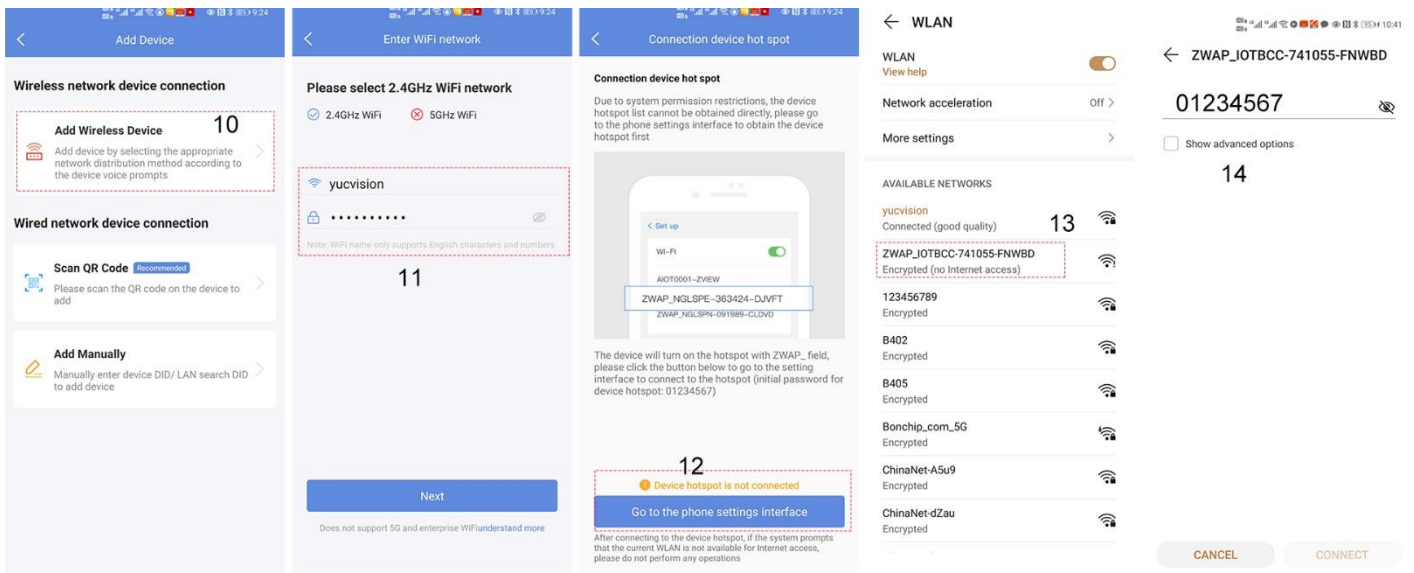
9:24

Add Device

Wireless network device connection

Add Wireless Device 10

Add device by selecting the appropriate network distribution method according to the device voice prompts

Wired network device connection

Scan QR Code Recommended

Please scan the QR code on the device to add

Add Manually

Manually enter device DID/ LAN search DID to add device

9:24

Enter WiFi network

Please select 2.4GHz WiFi network

2.4GHz WiFi 5GHz WiFi

yucvision

••••••••••

Note: WiFi name only supports English characters and numbers

11

Next

Does not support 5G and enterprise WiFiunderstand more

9:24

Connection device hot spot

Connection device hot spot

Due to system permission restrictions, the device hotspot list cannot be obtained directly, please go to the phone settings interface to obtain the device hotspot first

< Set up

Wi-Fi

AIOT0001-ZVIEW

ZWAP_NGLSPE-363424-DJVFT

ZWAP_NGLSPN-091989-CLDVD

The device will turn on the hotspot with ZWAP_ field, please click the button below to go to the setting interface to connect to the hotspot (initial password for device hotspot: 01234567)

12

Device hotspot is not connected

Go to the phone settings interface

After connecting to the device hotspot, if the system prompts that the current WLAN is not available for Internet access, please do not perform any operations

← WLAN

WLAN
View help

Network acceleration Off >

More settings >

AVAILABLE NETWORKS

yucvision
Connected (good quality) 13

ZWAP_IOTBCC-741055-FNWBD
Encrypted (no Internet access)

123456789
Encrypted

B402
Encrypted

B405
Encrypted

Bonchip_com_5G
Encrypted

ChinaNet-A5u9
Encrypted

ChinaNet-dZau
Encrypted

10:41

← ZWAP_IOTBCC-741055-FNWBD

01234567

Show advanced options

14

CANCEL CONNECT